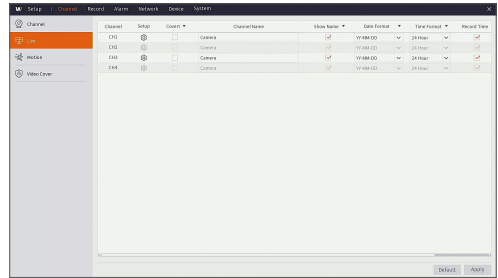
W Setup | Channel Record Alarm Network Device System

Channel
Live
Motion
Video Cover

| Channel | Setup | Covert ▼ | Channel Name | Show Name ▼ | Date Format ▼ | Time Format ▼ | Record Time |
|---|---|---|---|---|---|---|---|
| CH1 | | | Camera | | YY-MM-DD | 24 Hour | |
| CH2 | | | Camera | | YY-MM-DD | 24 Hour | |
| CH3 | | | Camera | | YY-MM-DD | 24 Hour | |
| CH4 | | | Camera | | YY-MM-DD | 24 Hour | |

Default Apply